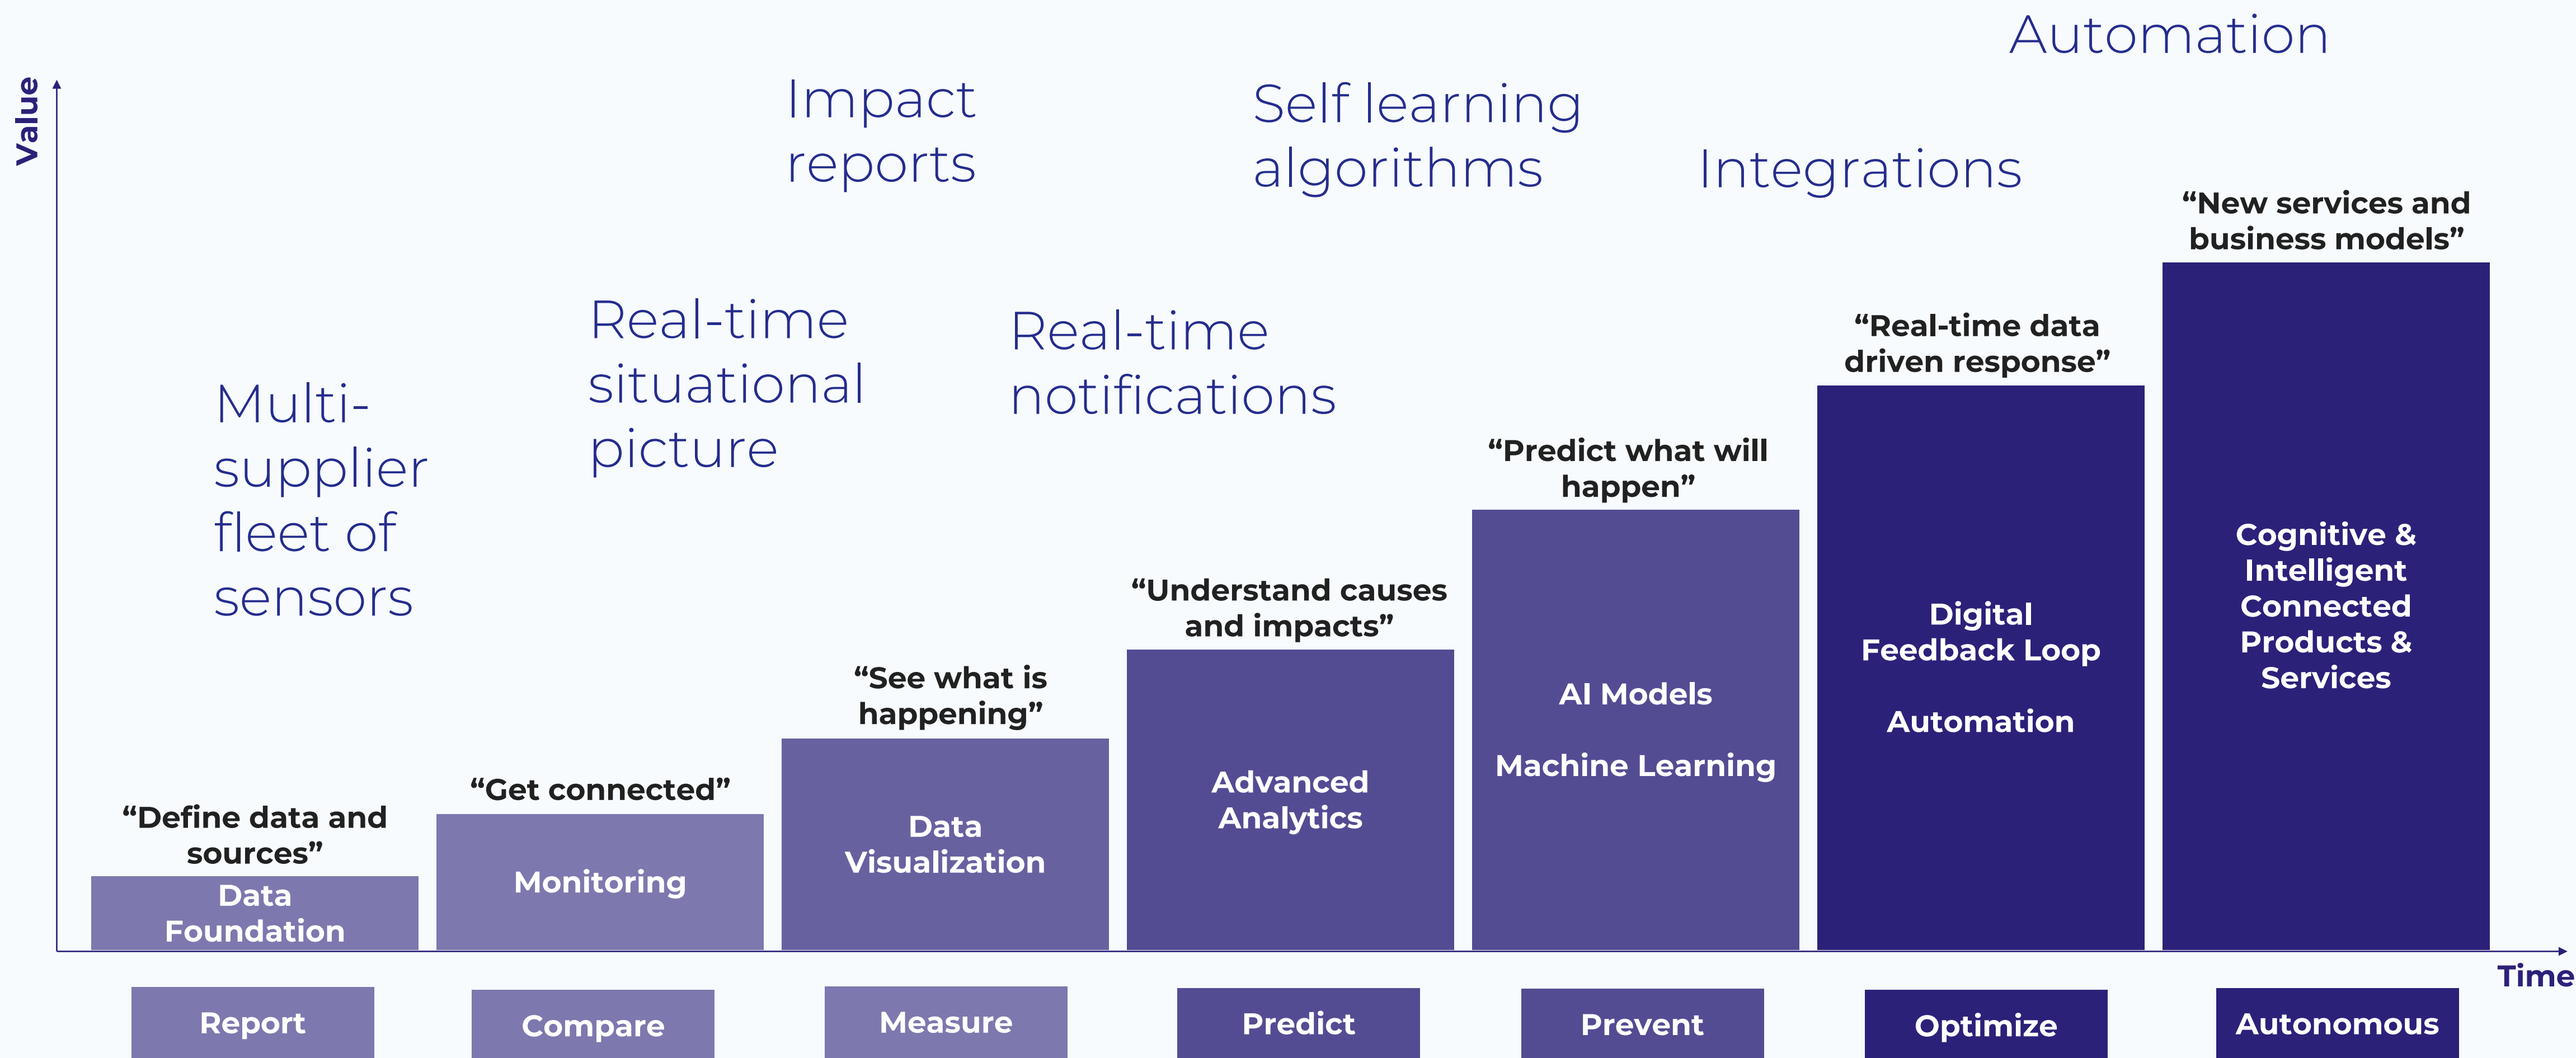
Automation

Value

Impact reports

Self learning algorithms

Integrations

"New services and business models"

Real-time situational picture

Real-time notifications

"Real-time data driven response"

Multi-supplier fleet of sensors

"Predict what will happen"

Cognitive & Intelligent Connected Products & Services

Digital Feedback Loop

Automation

"Understand causes and impacts"

AI Models

Machine Learning

"See what is happening"

Advanced Analytics

"Get connected"

"Define data and sources"

Data Visualization

Monitoring

Data Foundation

Time

Report

Compare

Measure

Predict

Prevent

Optimize

Autonomous